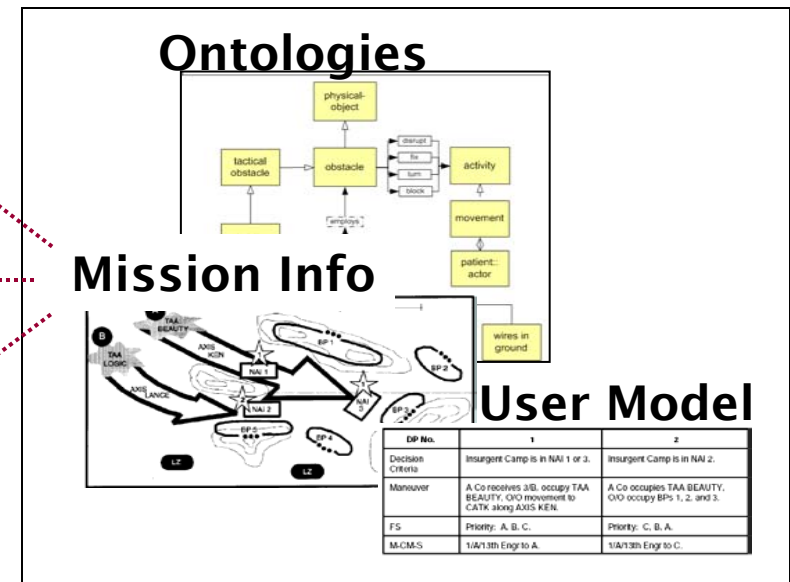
Ontologies

physical-object

tactical obstacle

obstacle

disrupt

fix

turn

block

activity

employs

movement

patient:: actor

wires in ground

Mission Info

TAA BEAUTY

B

TAA LOGIC

AXIS KEN

AXIS LANCE

NAI 1

NAI 2

NAI 3

BP 1

BP 2

BP 3

BP 4

BP 5

LZ

LZ

User Model

| DP No. | 1 | 2 |
|---|---|---|
| Decision Criteria | Insurgent Camp is in NAI 1 or 3. | Insurgent Camp is in NAI 2. |
| Maneuver | A Co receives 3/B, occupy TAA BEAUTY. O/O movement to CATK along AXIS KEN. | A Co occupies TAA BEAUTY, O/O occupy BPs 1, 2, and 3. |
| FS | Priority: A, B, C. | Priority: C, B, A. |
| M-CM-S | 1/A/13th Engr to A. | 1/A/13th Engr to C. |